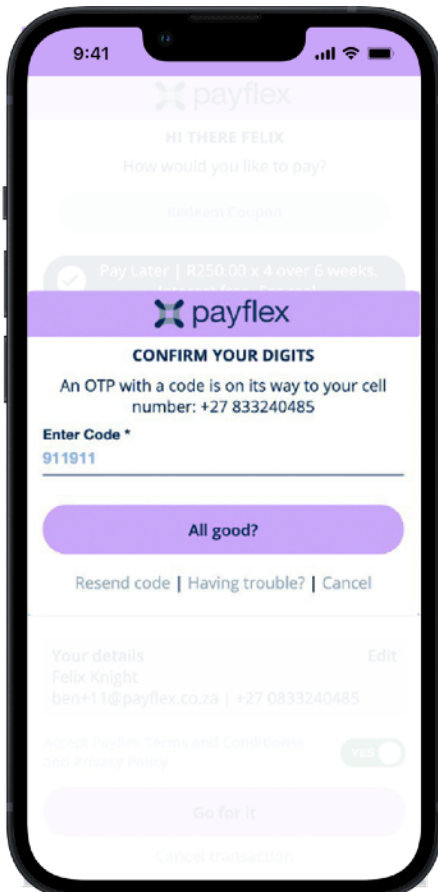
9:41

payflex

HI THERE FELIX

How would you like to pay?

Redeem Coupon

Pay Later | R250.00 x 4 over 6 weeks. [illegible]

payflex

CONFIRM YOUR DIGITS

An OTP with a code is on its way to your cell number: +27 833240485

Enter Code *

911911

All good?

Resend code | Having trouble? | Cancel

Your details

Edit

Felix Knight

ben+11@payflex.co.za | +27 0833240485

Accept Payflex Terms and Conditions and Privacy Policy

YES

Go for it

Cancel transaction